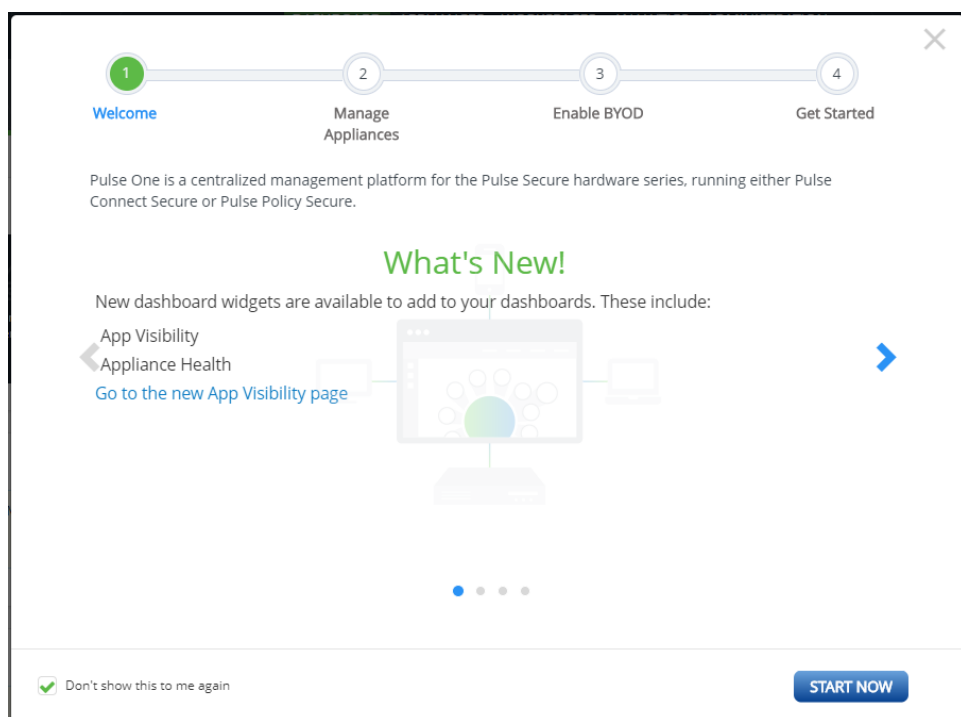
1
Welcome

2
Manage Appliances

3
Enable BYOD

4
Get Started

Pulse One is a centralized management platform for the Pulse Secure hardware series, running either Pulse Connect Secure or Pulse Policy Secure.

What's New!

New dashboard widgets are available to add to your dashboards. These include:

App Visibility
Appliance Health
Go to the new App Visibility page

Don't show this to me again

START NOW